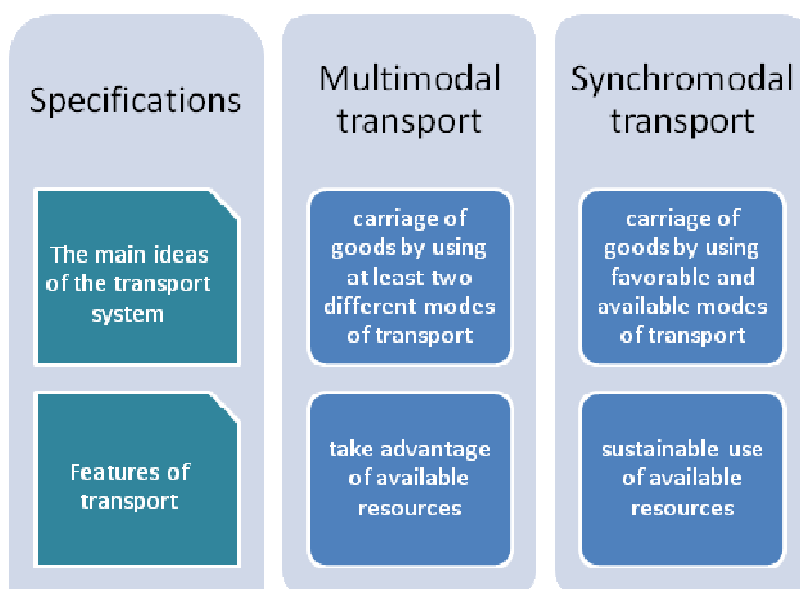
| Specifications | Multimodal transport | Synchromodal transport |
|---|---|---|
| The main ideas of the transport system | carriage of goods by using at least two different modes of transport | carriage of goods by using favorable and available modes of transport |
| Features of transport | take advantage of available resources | sustainable use of available resources |